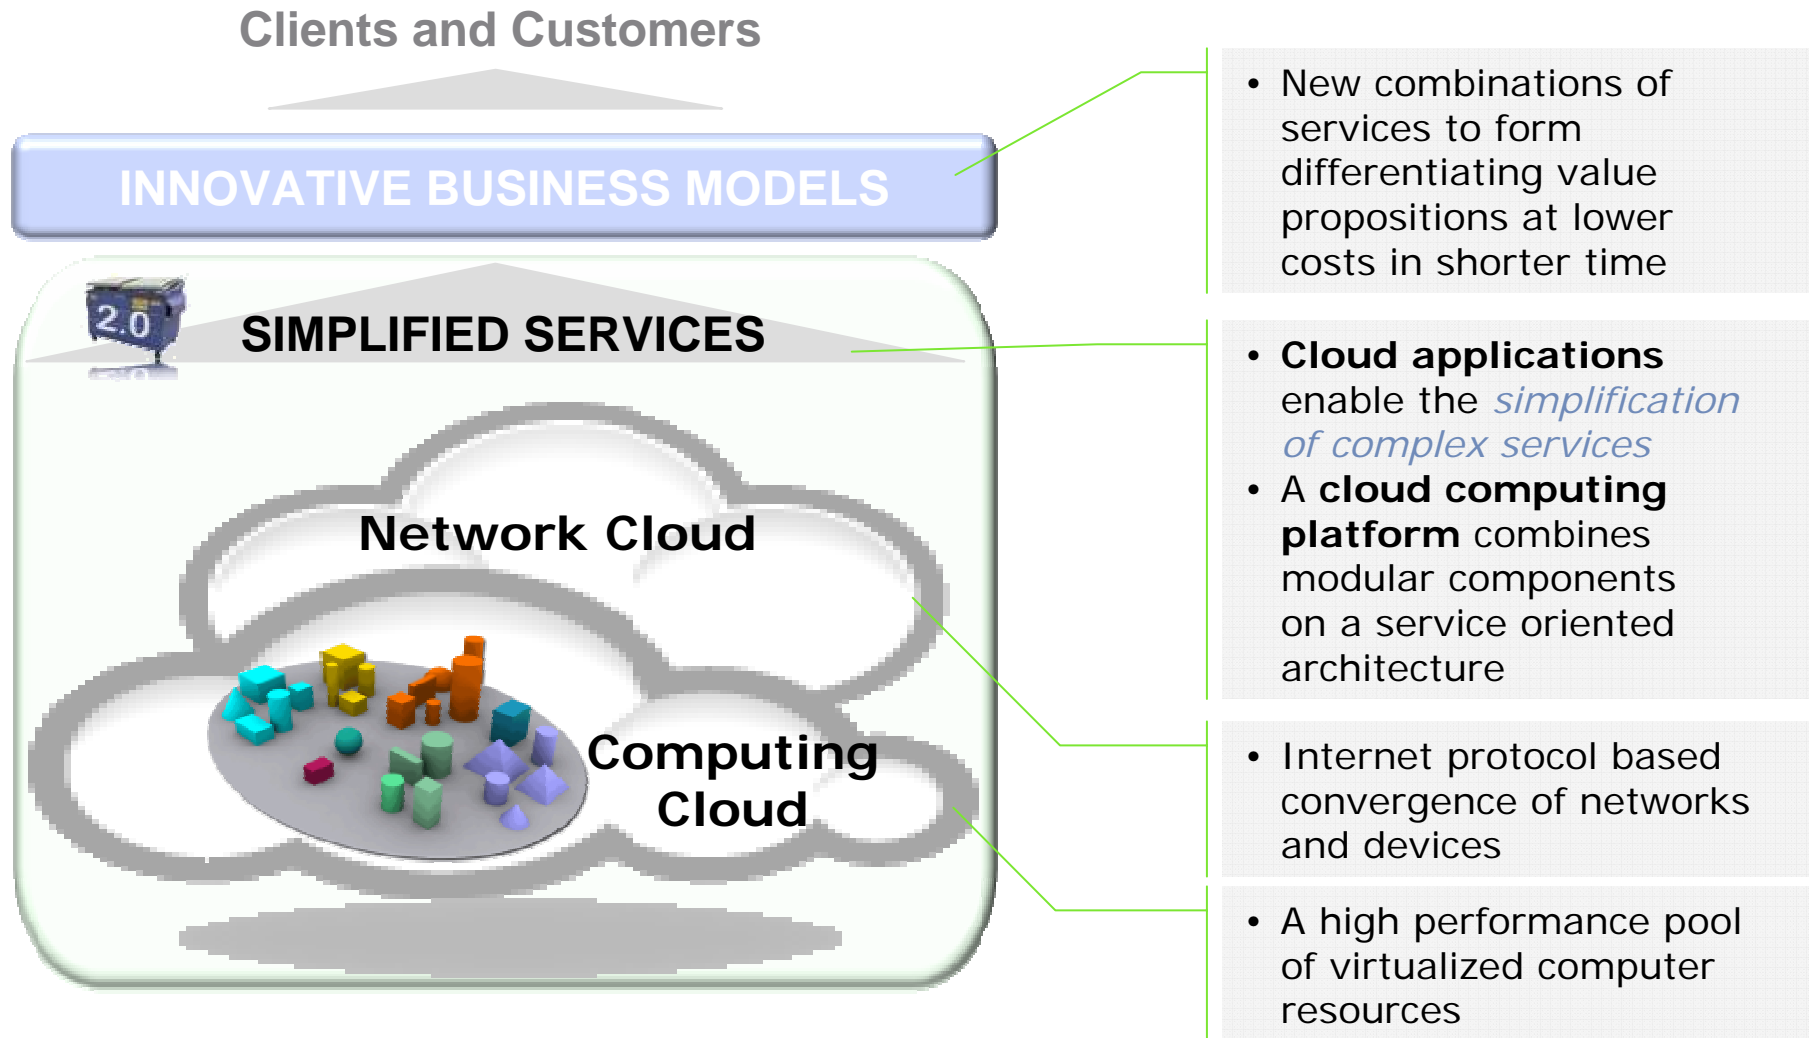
Clients and Customers

INNOVATIVE BUSINESS MODELS

2.0

SIMPLIFIED SERVICES

Network Cloud

Computing Cloud

• New combinations of services to form differentiating value propositions at lower costs in shorter time

• Cloud applications enable the simplification of complex services
• A cloud computing platform combines modular components on a service oriented architecture

• Internet protocol based convergence of networks and devices

• A high performance pool of virtualized computer resources